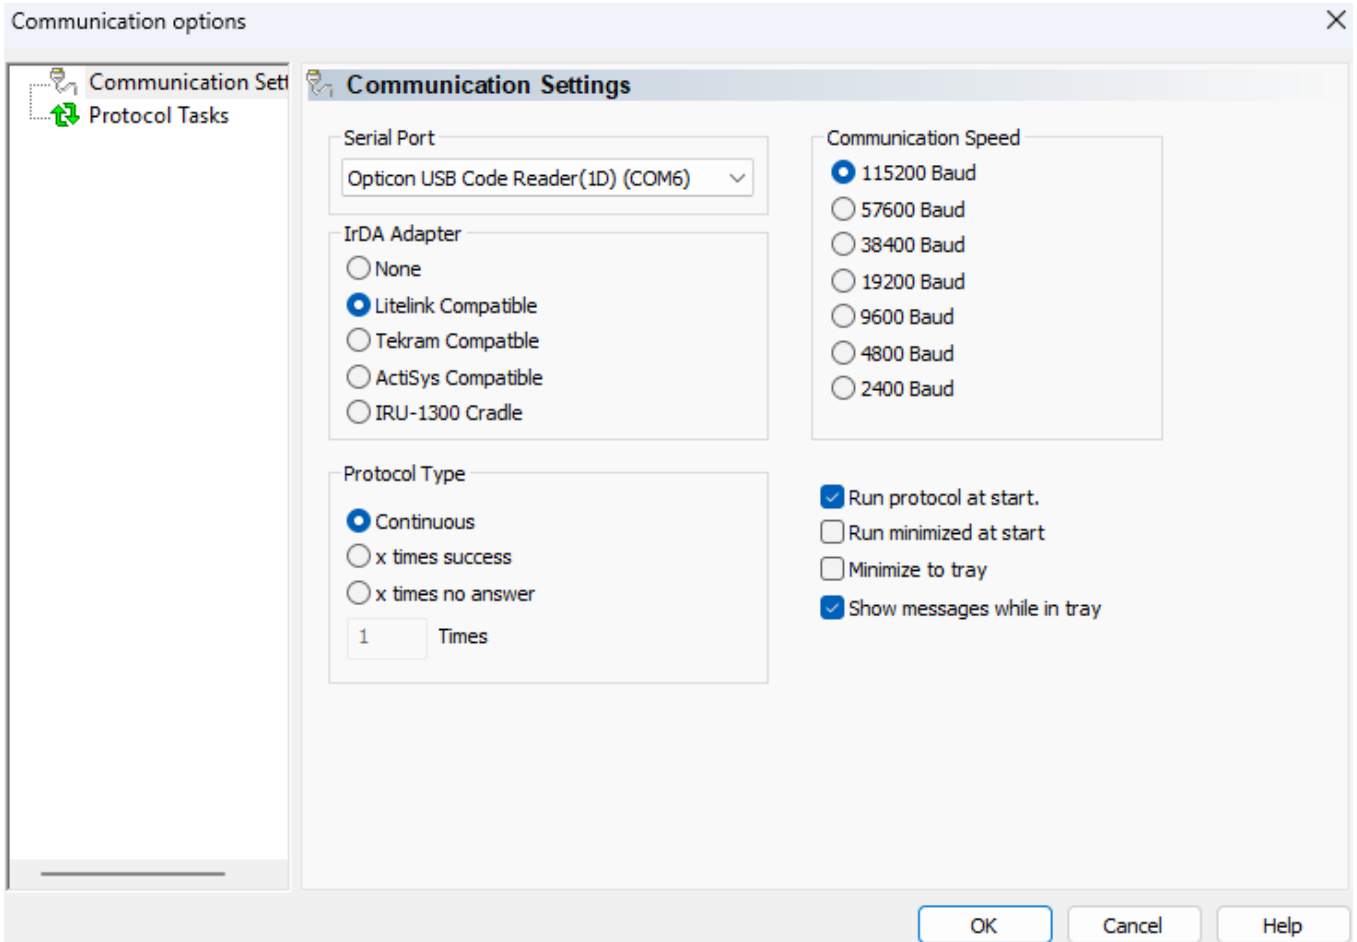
Communication options

Communication Sett
Protocol Tasks

Communication Settings

Serial Port
Opticon USB Code Reader(1D) (COM6)

IrDA Adapter
None
Litelink Compatible
Tekram Compatble
ActiSys Compatible
IRU-1300 Cradle

Communication Speed
115200 Baud
57600 Baud
38400 Baud
19200 Baud
9600 Baud
4800 Baud
2400 Baud

Protocol Type
Continuous
x times success
x times no answer
1 Times

Run protocol at start.
Run minimized at start
Minimize to tray
Show messages while in tray

OK
Cancel
Help